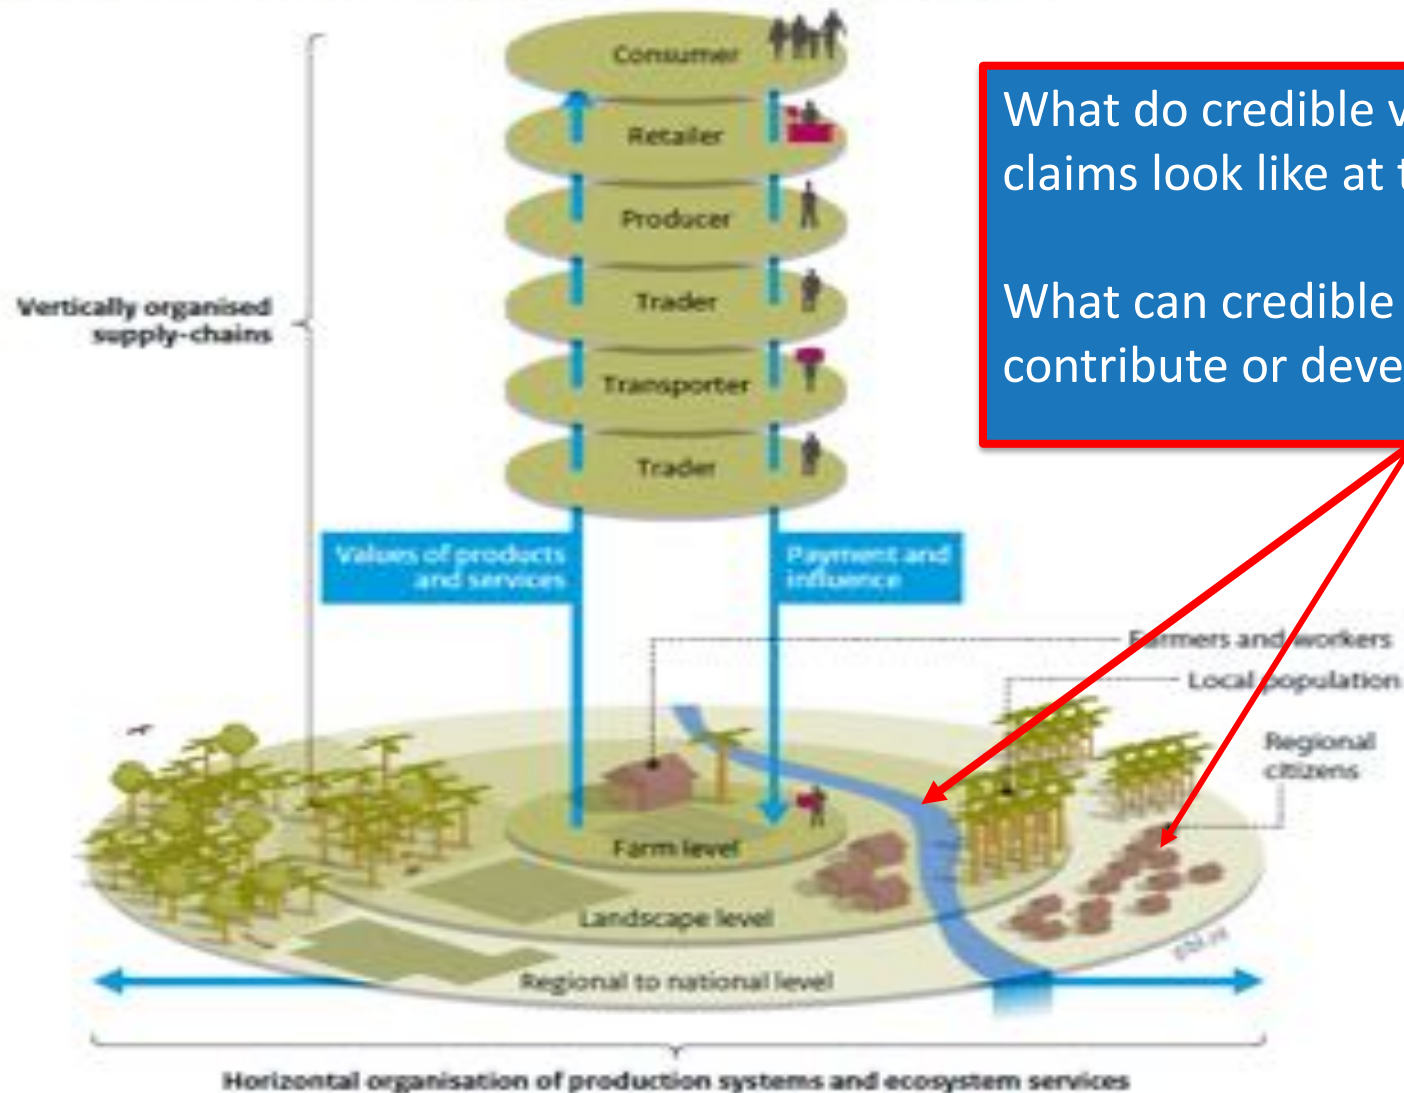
Consumer

Retailer

Producer

Trader

Transporter

Trader

Vertically organised supply-chains

Values of products and services

Payment and influence

What do credible v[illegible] claims look like at t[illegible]

What can credible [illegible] contribute or deve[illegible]

Farmers and workers

Local population

Regional citizens

Farm level

Landscape level

Regional to national level

Horizontal organisation of production systems and ecosystem services